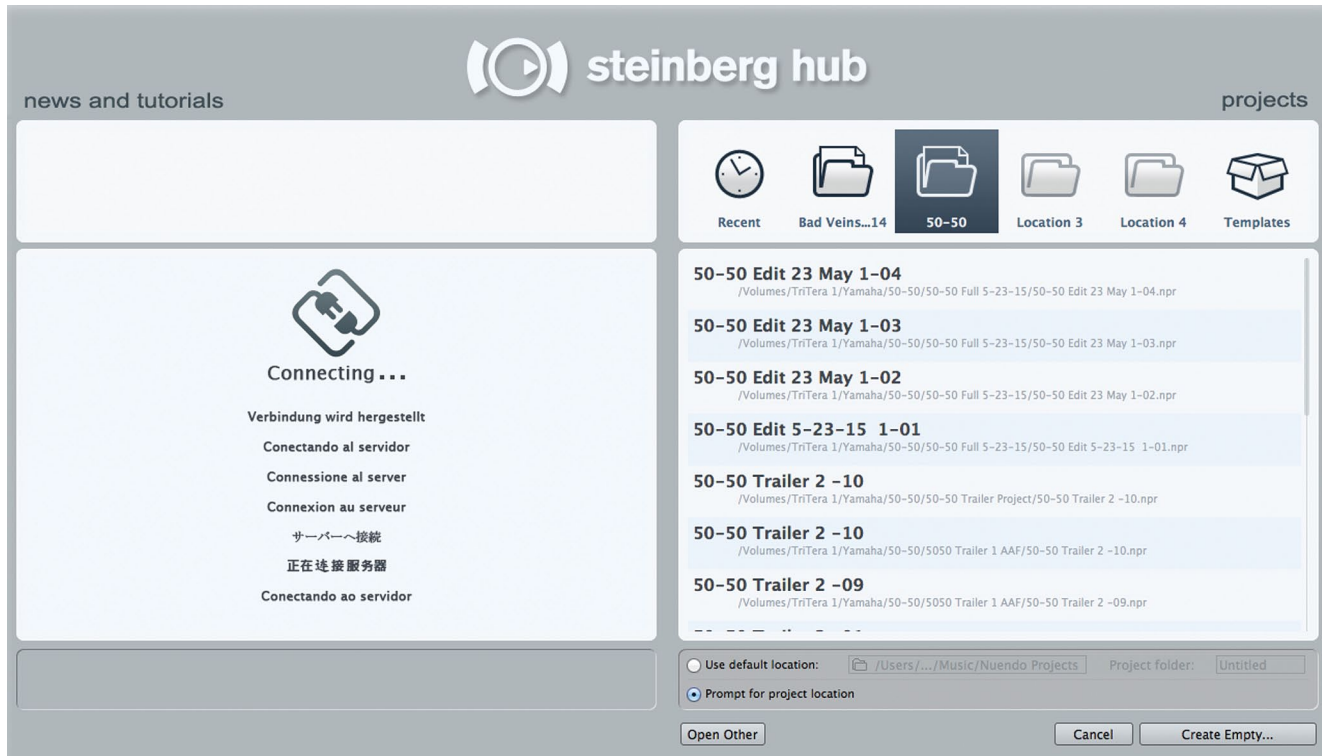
steinberg hub

news and tutorials

projects

Recent
Bad Veins...14
50-50
Location 3
Location 4
Templates

Connecting...

Verbindung wird hergestellt

Conectando al servidor

Connessione al server

Connexion au serveur

サーバーへ接続

正在连接服务器

Conectando ao servidor

50-50 Edit 23 May 1-04
/Volumes/TriTera 1/Yamaha/50-50/50-50 Full 5-23-15/50-50 Edit 23 May 1-04.npr

50-50 Edit 23 May 1-03
/Volumes/TriTera 1/Yamaha/50-50/50-50 Full 5-23-15/50-50 Edit 23 May 1-03.npr

50-50 Edit 23 May 1-02
/Volumes/TriTera 1/Yamaha/50-50/50-50 Full 5-23-15/50-50 Edit 23 May 1-02.npr

50-50 Edit 5-23-15 1-01
/Volumes/TriTera 1/Yamaha/50-50/50-50 Full 5-23-15/50-50 Edit 5-23-15 1-01.npr

50-50 Trailer 2 -10
/Volumes/TriTera 1/Yamaha/50-50/50-50 Trailer Project/50-50 Trailer 2 -10.npr

50-50 Trailer 2 -10
/Volumes/TriTera 1/Yamaha/50-50/5050 Trailer 1 AAF/50-50 Trailer 2 -10.npr

50-50 Trailer 2 -09
/Volumes/TriTera 1/Yamaha/50-50/5050 Trailer 1 AAF/50-50 Trailer 2 -09.npr

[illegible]

Use default location: /Users/.../Music/Nuendo Projects Project folder: Untitled

Prompt for project location

Open Other

Cancel

Create Empty...